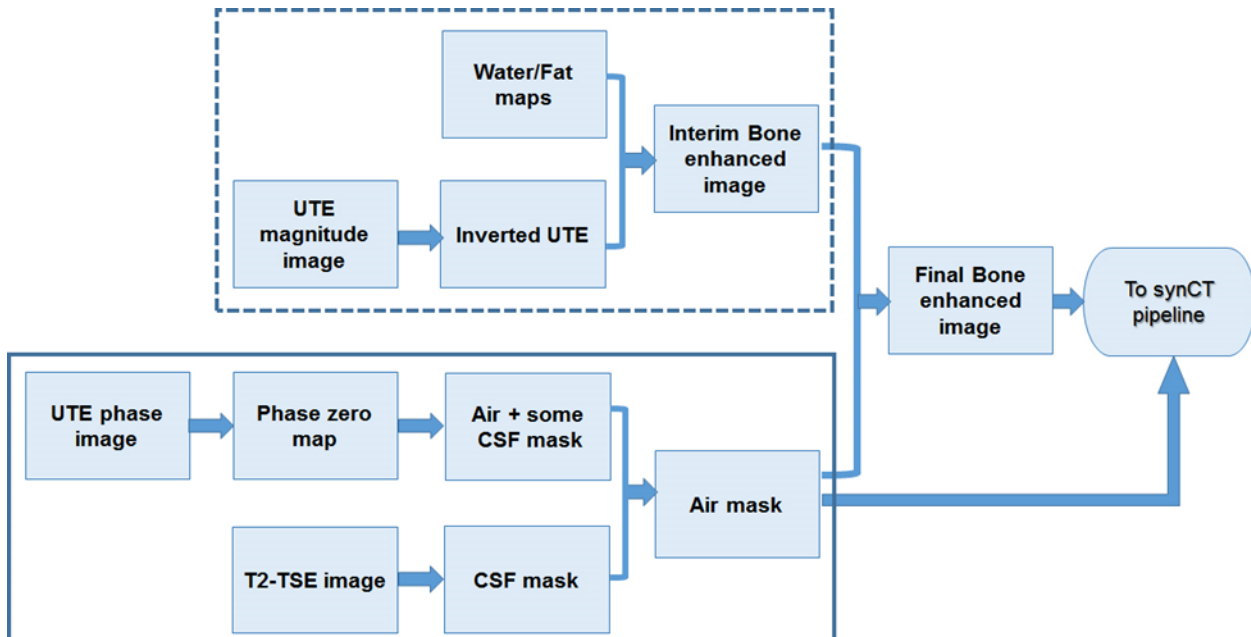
Water/Fat maps

UTE magnitude image

Inverted UTE

Interim Bone enhanced image

Final Bone enhanced image

To synCT pipeline

UTE phase image

Phase zero map

Air + some CSF mask

Air mask

T2-TSE image

CSF mask